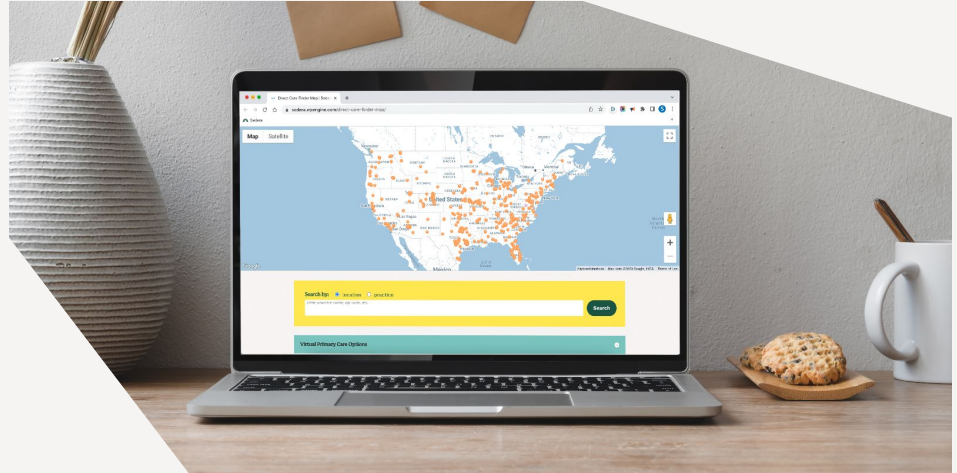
Direct Care Finder Map | Sede

sedera.com/direct-care-finder-map/

Sedera

Map Satellite

United States

Las Vegas

Mexico

Google

Keyboard shortcuts Map data ©2023 Google, INEGI Terms of Use

Search by: location practice

Enter a practice name, zip code, etc.

Search

Virtual Primary Care Options